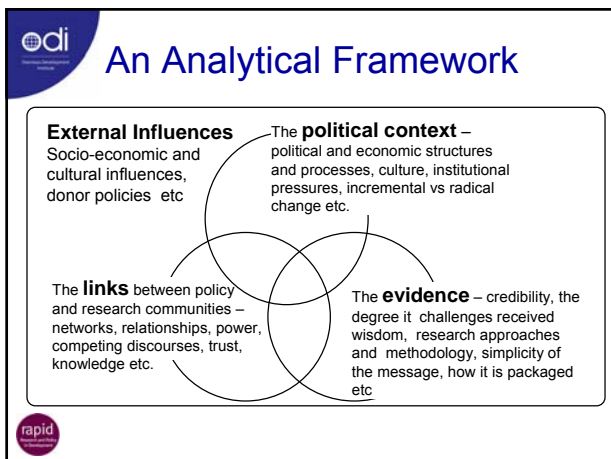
odi

An Analytical Framework

External Influences
Socio-economic and cultural influences, donor policies etc

The political context – political and economic structures and processes, culture, institutional pressures, incremental vs radical change etc.

The links between policy and research communities – networks, relationships, power, competing discourses, trust, knowledge etc.

The evidence – credibility, the degree it challenges received wisdom, research approaches and methodology, simplicity of the message, how it is packaged etc

rapid